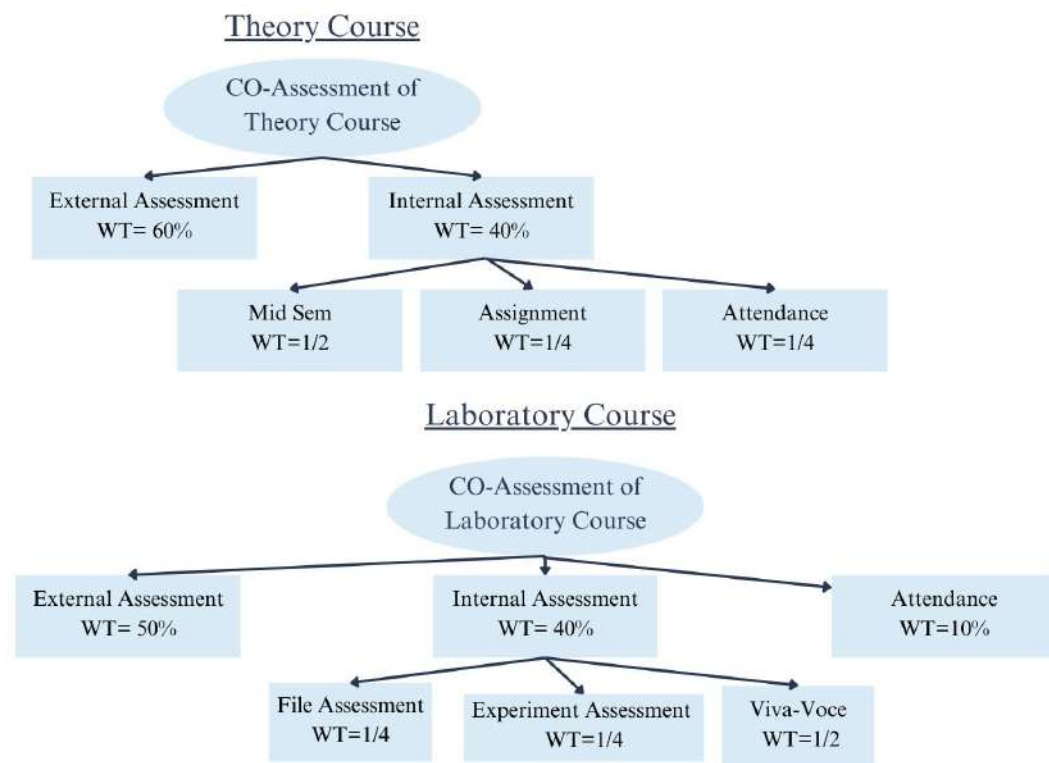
Theory Course

CO-Assessment of Theory Course

External Assessment WT= 60%

Internal Assessment WT= 40%

Mid Sem WT=1/2

Assignment WT=1/4

Attendance WT=1/4

Laboratory Course

CO-Assessment of Laboratory Course

External Assessment WT= 50%

Internal Assessment WT= 40%

Attendance WT=10%

File Assessment WT=1/4

Experiment Assessment WT=1/4

Viva-Voce WT=1/2